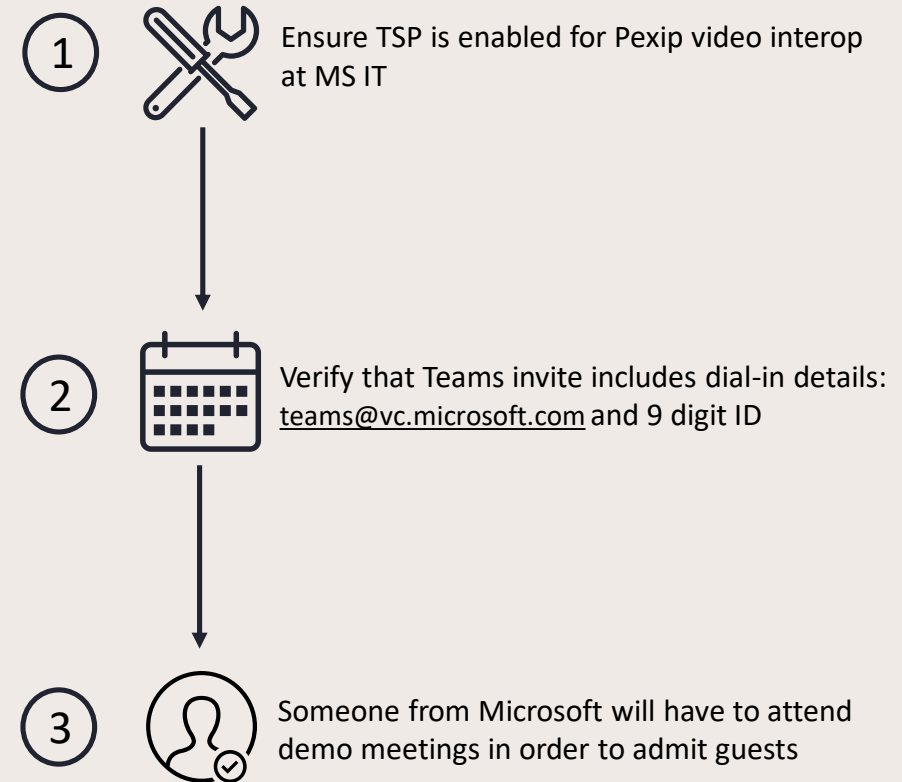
1

Ensure TSP is enabled for Pexip video interop at MS IT

2

Verify that Teams invite includes dial-in details: teams@vc.microsoft.com and 9 digit ID

3

Someone from Microsoft will have to attend demo meetings in order to admit guests